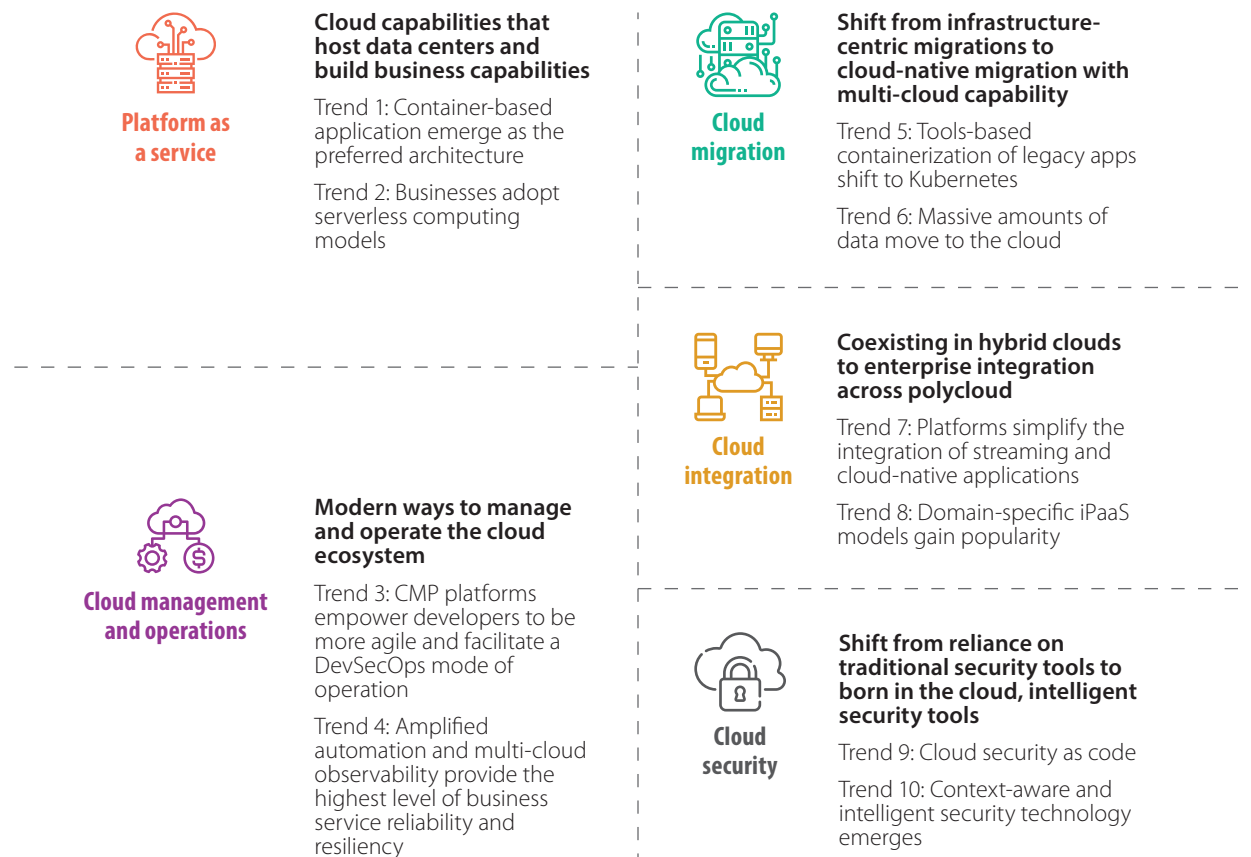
Platform as a service

Cloud capabilities that host data centers and build business capabilities

Trend 1: Container-based application emerge as the preferred architecture

Trend 2: Businesses adopt serverless computing models

Cloud migration

Shift from infrastructure-centric migrations to cloud-native migration with multi-cloud capability

Trend 5: Tools-based containerization of legacy apps shift to Kubernetes

Trend 6: Massive amounts of data move to the cloud

Cloud integration

Coexisting in hybrid clouds to enterprise integration across polycloud

Trend 7: Platforms simplify the integration of streaming and cloud-native applications

Trend 8: Domain-specific iPaaS models gain popularity

Cloud management and operations

Modern ways to manage and operate the cloud ecosystem

Trend 3: CMP platforms empower developers to be more agile and facilitate a DevSecOps mode of operation

Trend 4: Amplified automation and multi-cloud observability provide the highest level of business service reliability and resiliency

Cloud security

Shift from reliance on traditional security tools to born in the cloud, intelligent security tools

Trend 9: Cloud security as code

Trend 10: Context-aware and intelligent security technology emerges